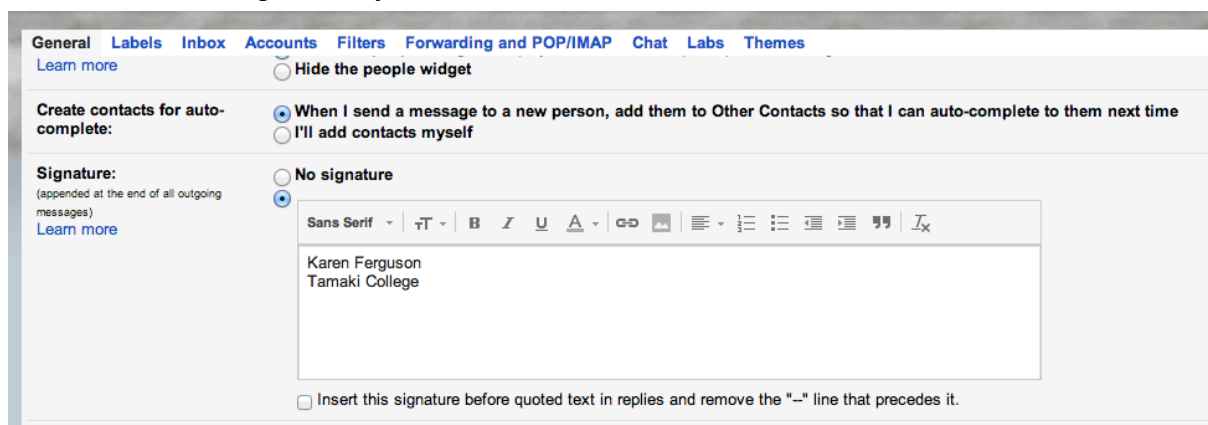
General Labels Inbox Accounts Filters Forwarding and POP/IMAP Chat Labs Themes

Learn more

Hide the people widget

Create contacts for auto-complete:

When I send a message to a new person, add them to Other Contacts so that I can auto-complete to them next time

I'll add contacts myself

Signature:
(appended at the end of all outgoing messages)
Learn more

No signature

Sans Serif

Karen Ferguson
Tamaki College

Insert this signature before quoted text in replies and remove the "--" line that precedes it.